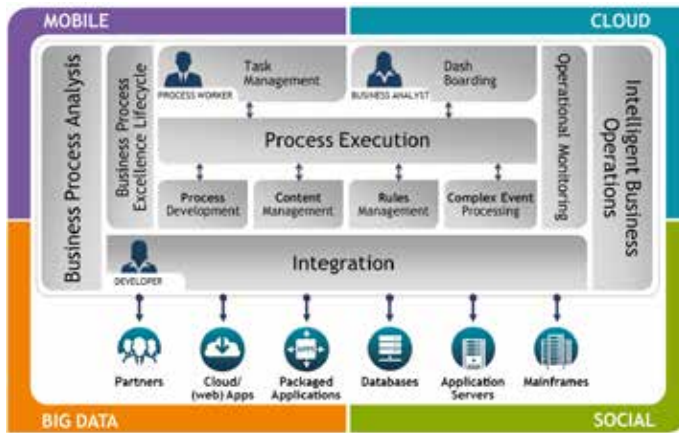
MOBILE

CLOUD

Business Process Analysis

Business Process Excellence Lifecycle

PROCESS WORKER

Task Management

BUSINESS ANALYST

Dash Boarding

Operational Monitoring

Intelligent Business Operations

Process Execution

Process Development

Content Management

Rules Management

Complex Event Processing

DEVELOPER

Integration

Partners

Cloud/ (web) Apps

Packaged Applications

Databases

Application Servers

Mainframes

BIG DATA

SOCIAL